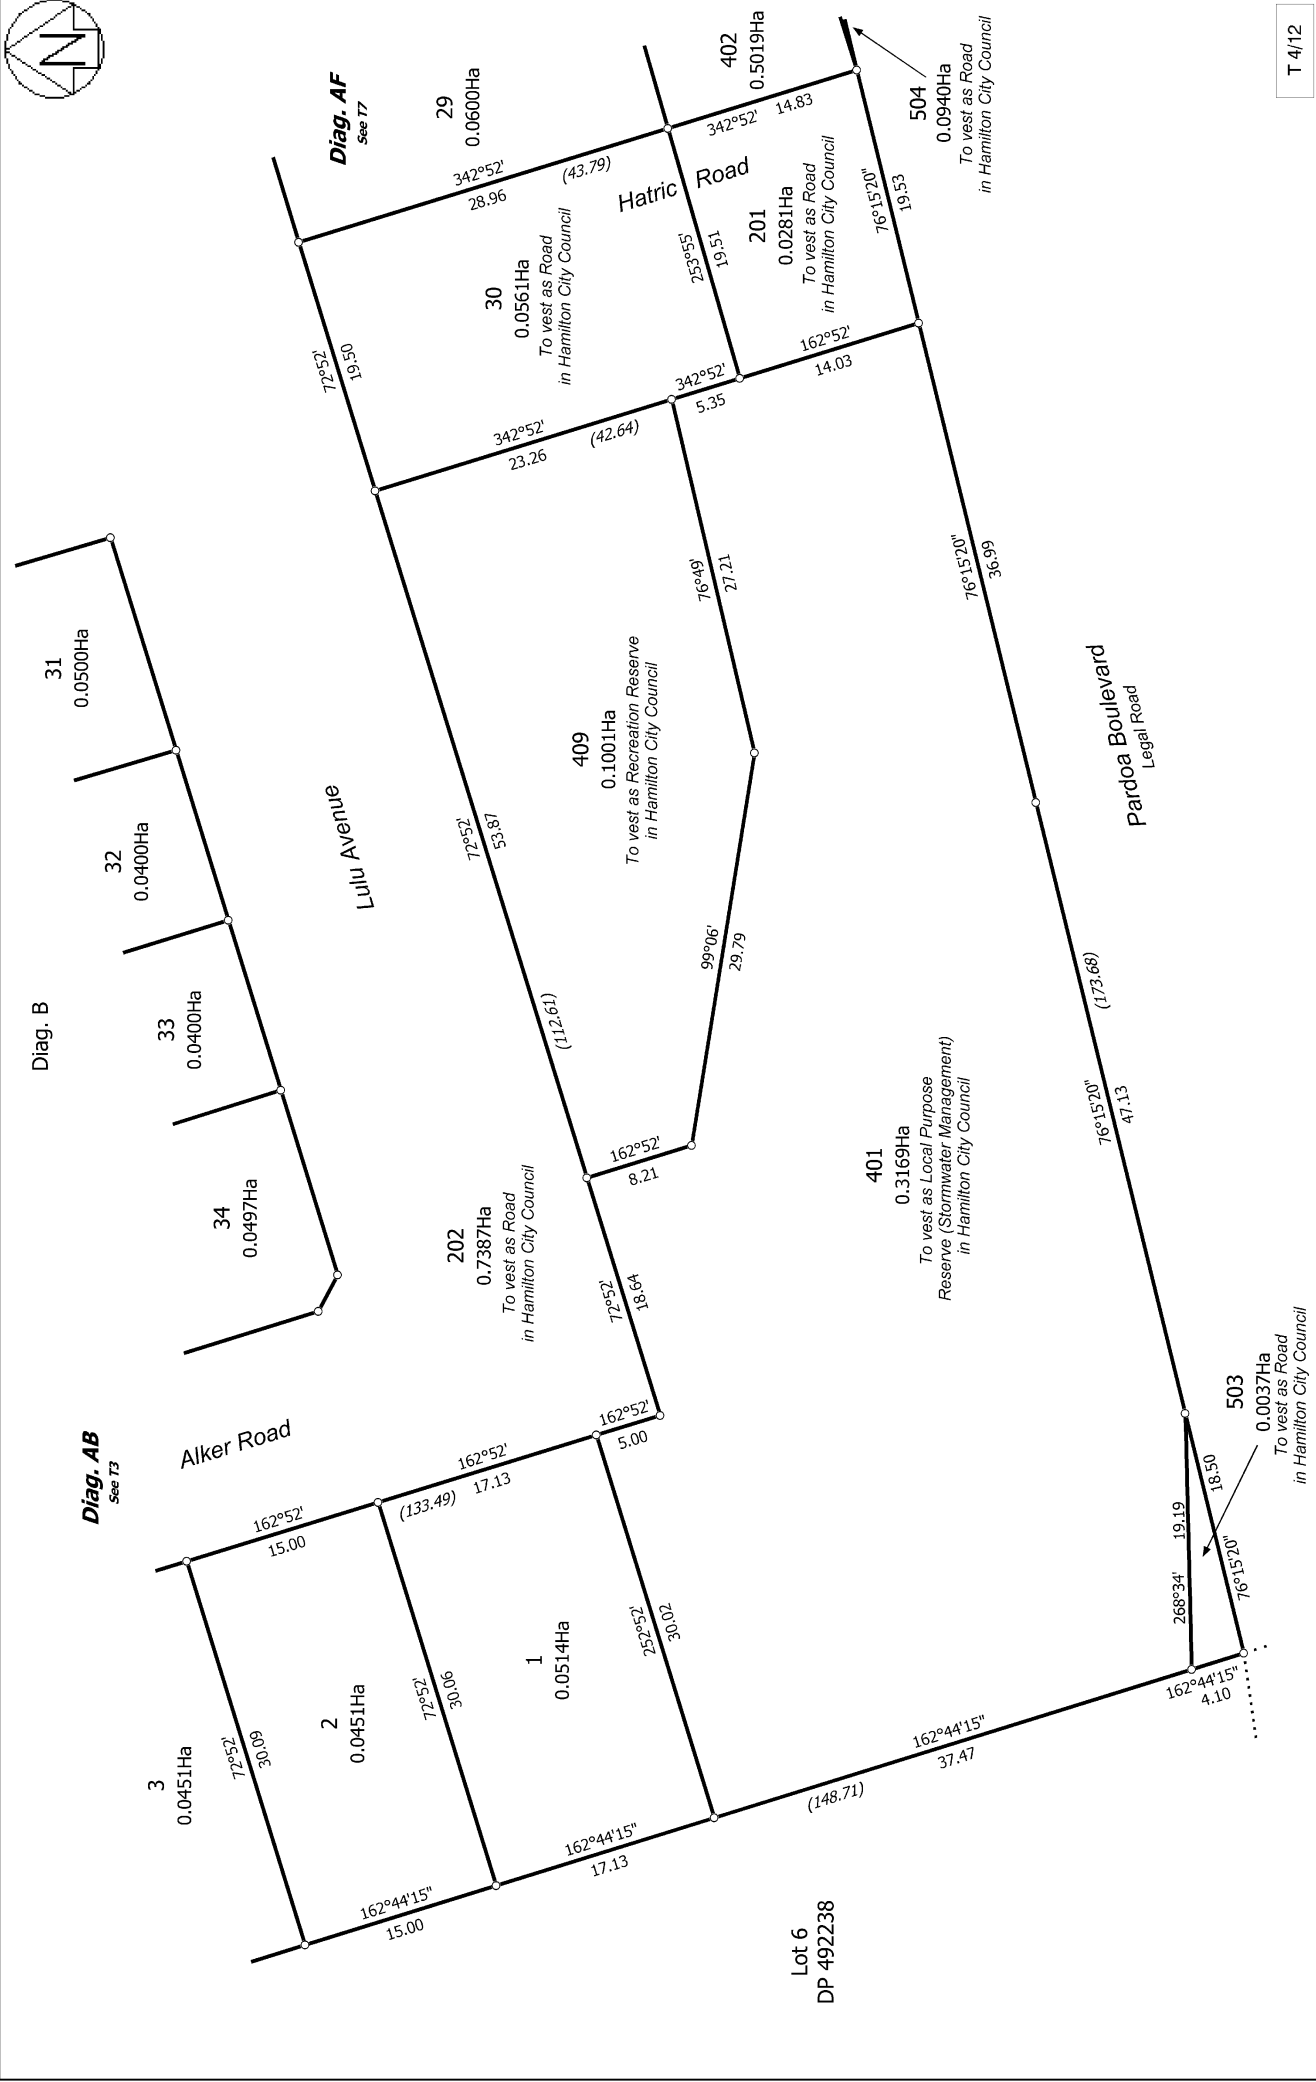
T 4/12

Diag. AF
See T7

29
0.0600Ha

402
0.5019Ha

504
0.0940Ha
To vest as Road
in Hamilton City Council

342°52'
28.96
(43.79)

342°52'
14.83

Hatric Road

30
0.0561Ha
To vest as Road
in Hamilton City Council

253°55'
19.51

201
0.0281Ha
To vest as Road
in Hamilton City Council

76°15'20"
19.53

72°52'
19.50

342°52'
5.35

162°52'
14.03

342°52'
23.26
(42.64)

76°49'
27.21

76°15'20"
36.99

31
0.0500Ha

32
0.0400Ha

33
0.0400Ha

34
0.0497Ha

Diag. B

Lulu Avenue

409
0.1001Ha
To vest as Recreation Reserve
in Hamilton City Council

72°52'
53.87

(112.61)

99°06'
29.79

Pardoa Boulevard
Legal Road

(173.68)

162°52'
8.21

401
0.3169Ha
To vest as Local Purpose
Reserve (Stormwater Management)
in Hamilton City Council

76°15'20"
47.13

202
0.7387Ha
To vest as Road
in Hamilton City Council

72°52'
18.64

Diag. AB
See T3

Alker Road

162°52'
5.00

162°52'
17.13
(133.49)

162°52'
15.00

503
0.0037Ha
To vest as Road
in Hamilton City Council

18.50
76°15'20"

268°34'
19.19

3
0.0451Ha

72°52'
30.09

2
0.0451Ha

72°52'
30.06

1
0.0514Ha

252°52'
30.02

162°44'15"
37.47
(148.71)

162°44'15"
4.10

162°44'15"
17.13

162°44'15"
15.00

Lot 6
DP 492238